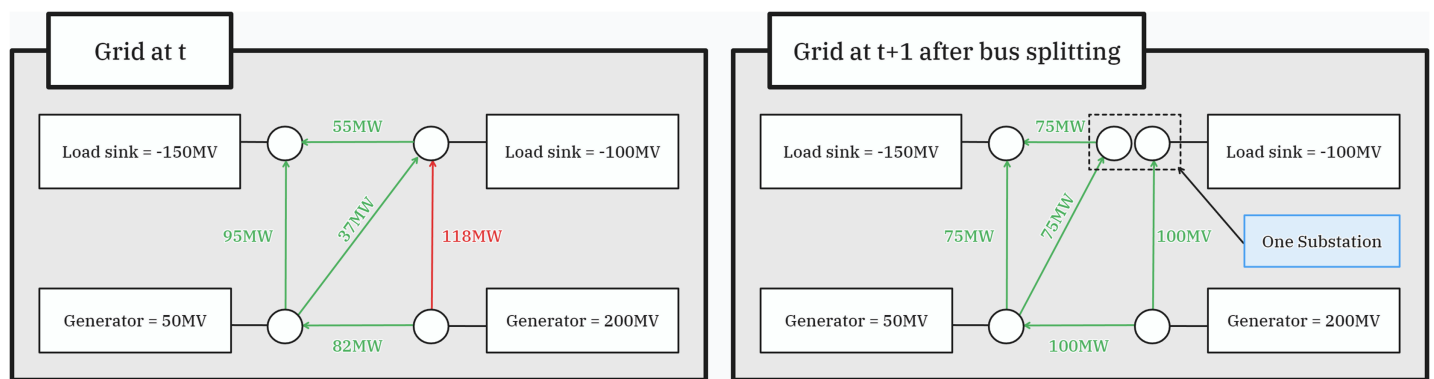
Grid at t

Load sink = -150MV

55MW

Load sink = -100MV

95MW

37MW

118MW

Generator = 50MV

82MW

Generator = 200MV

Grid at t+1 after bus splitting

Load sink = -150MV

75MW

Load sink = -100MV

75MW

75MW

100MV

One Substation

Generator = 50MV

100MW

Generator = 200MV